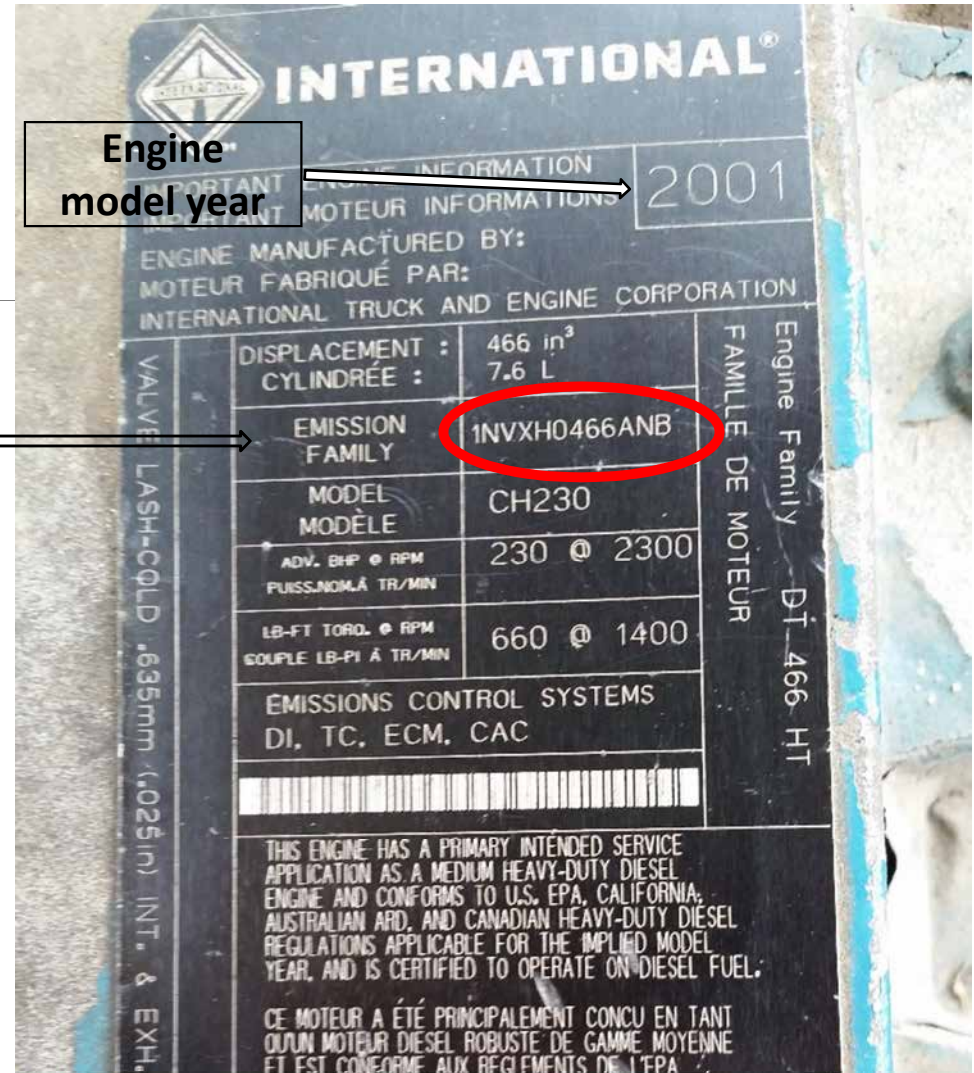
INTERNATIONAL®

INTERNATIONAL

Engine model year

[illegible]ORTANT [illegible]E INFORMATION
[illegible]T MOTEUR INFORMATIONS 2001

ENGINE MANUFACTURED BY:
MOTEUR FABRIQUÉ PAR:
INTERNATIONAL TRUCK AND ENGINE CORPORATION

VALVE LASH-COLD .635mm (.025in) INT. & EXH.

| DISPLACEMENT : CYLINDRÉE : | 466 in$^3$ 7.6 L |
|---|---|
| EMISSION FAMILY | 1NVXH0466ANB |
| MODEL MODÈLE | CH230 |
| ADV. BHP @ RPM PUISS.NOM.À TR/MIN | 230 @ 2300 |
| LB-FT TORQ. @ RPM COUPLE LB-PI À TR/MIN | 660 @ 1400 |

EMISSIONS CONTROL SYSTEMS
DI, TC, ECM, CAC

Engine Family
FAMILLE DE MOTEUR DT 466 HT

THIS ENGINE HAS A PRIMARY INTENDED SERVICE APPLICATION AS A MEDIUM HEAVY-DUTY DIESEL ENGINE AND CONFORMS TO U.S. EPA, CALIFORNIA, AUSTRALIAN ARD, AND CANADIAN HEAVY-DUTY DIESEL REGULATIONS APPLICABLE FOR THE IMPLIED MODEL YEAR, AND IS CERTIFIED TO OPERATE ON DIESEL FUEL.

CE MOTEUR A ÉTÉ PRINCIPALEMENT CONCU EN TANT QU'UN MOTEUR DIESEL ROBUSTE DE GAMME MOYENNE ET EST CONFORME AUX REGLEMENTS DE L'EPA